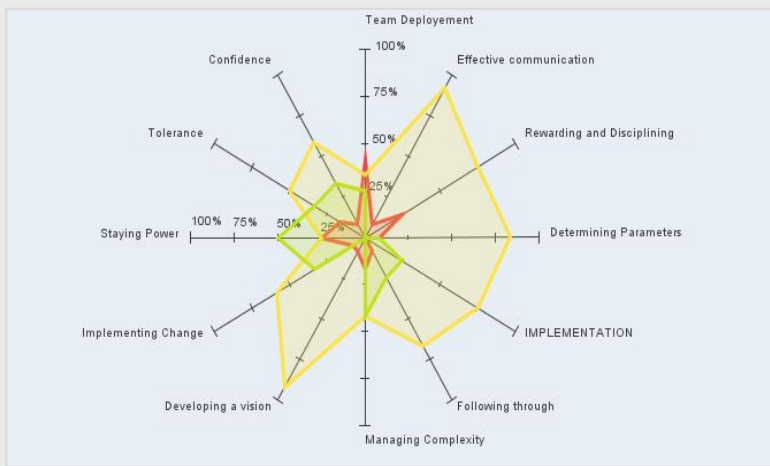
Team Deployement
100%
75%
50%
25%
Effective communication
Confidence
Rewarding and Disciplining
Tolerance
100%
75%
50%
25
Staying Power
Determining Parameters
Implementing Change
IMPLEMENTATION
Developing a vision
Following through
Managing Complexity